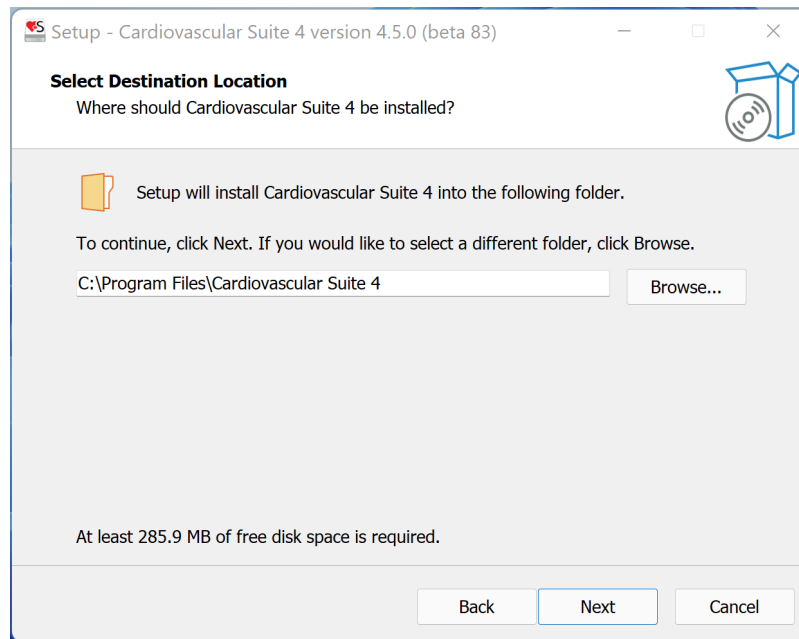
Setup - Cardiovascular Suite 4 version 4.5.0 (beta 83)

Select Destination Location
Where should Cardiovascular Suite 4 be installed?

Setup will install Cardiovascular Suite 4 into the following folder.

To continue, click Next. If you would like to select a different folder, click Browse.

C:\Program Files\Cardiovascular Suite 4

Browse...

At least 285.9 MB of free disk space is required.

Back
Next
Cancel